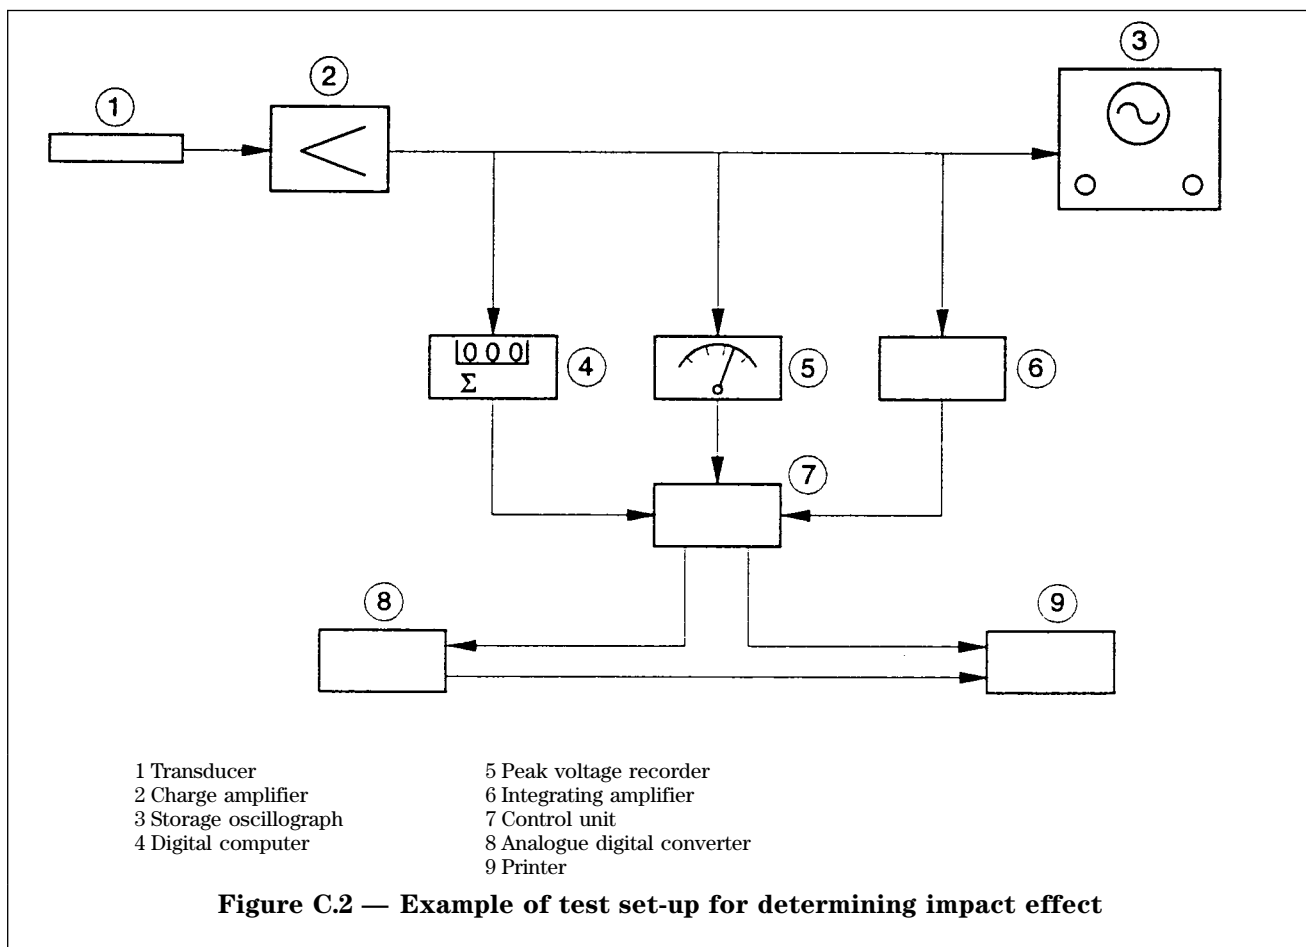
1

2

3

0 0 0
Σ

4

5

6

7

8

9

1 Transducer
2 Charge amplifier
3 Storage oscillograph
4 Digital computer

5 Peak voltage recorder
6 Integrating amplifier
7 Control unit
8 Analogue digital converter
9 Printer

**Figure C.2 — Example of test set-up for determining impact effect**